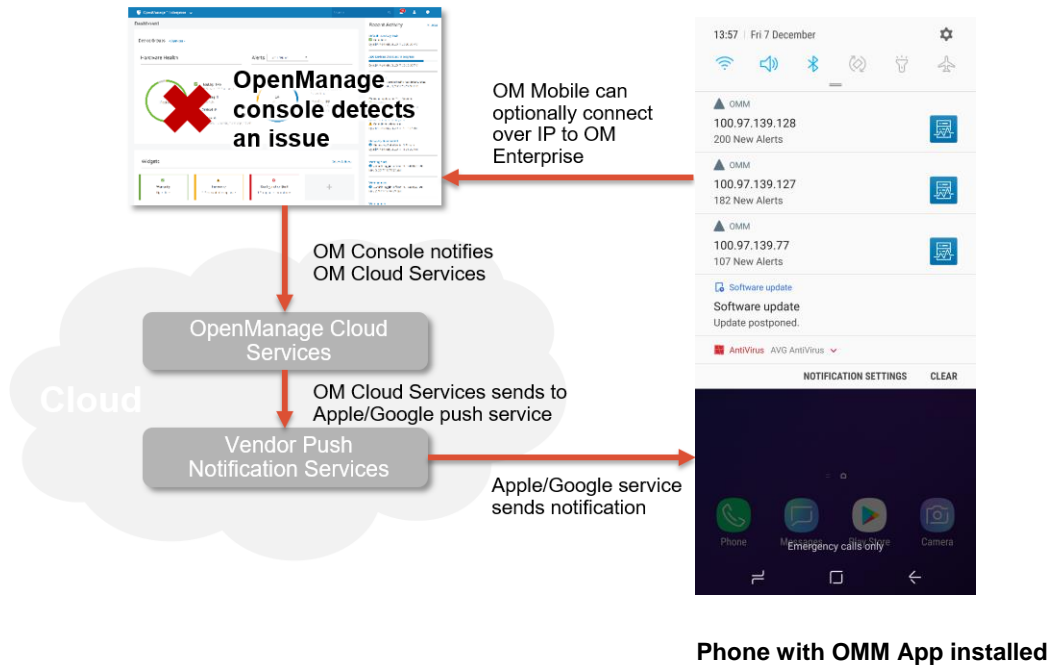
OpenManage console detects an issue

OM Mobile can optionally connect over IP to OM Enterprise

OM Console notifies OM Cloud Services

OpenManage Cloud Services

Cloud

OM Cloud Services sends to Apple/Google push service

Vendor Push Notification Services

Apple/Google service sends notification

13:57 | Fri 7 December

OMM
100.97.139.128
200 New Alerts

OMM
100.97.139.127
182 New Alerts

OMM
100.97.139.77
107 New Alerts

Software update
Software update
Update postponed.

AntiVirus AVG AntiVirus

NOTIFICATION SETTINGS CLEAR

Phone Messages Play Store Camera
Emergency calls only

Phone with OMM App installed